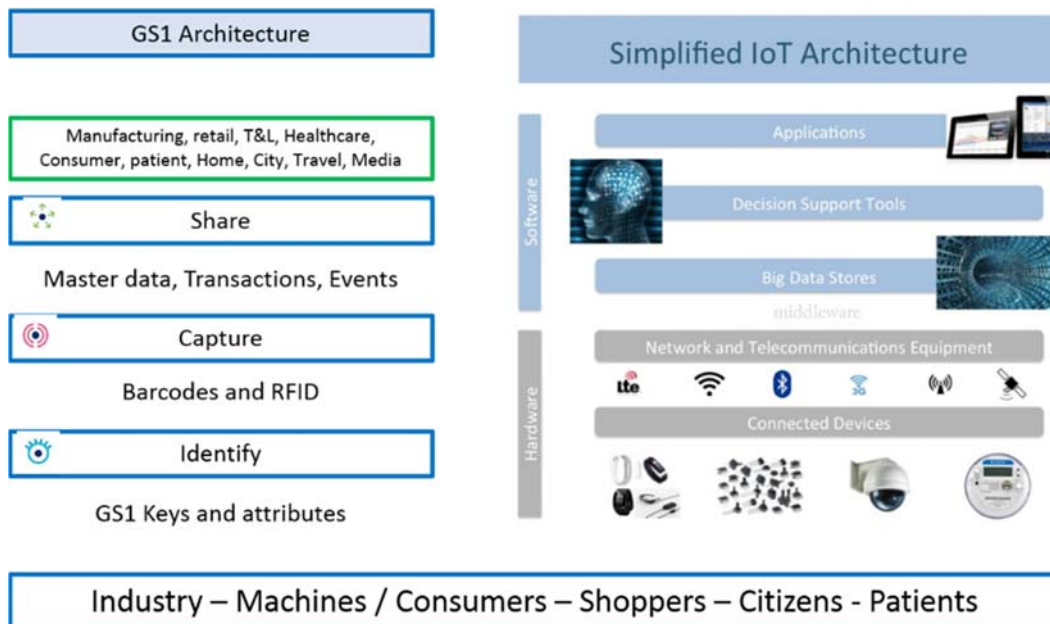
GS1 Architecture

Manufacturing, retail, T&L, Healthcare, Consumer, patient, Home, City, Travel, Media

Share

Master data, Transactions, Events

Capture

Barcodes and RFID

Identify

GS1 Keys and attributes

Simplified IoT Architecture

Software

Applications

Decision Support Tools

Big Data Stores

middleware

Hardware

Network and Telecommunications Equipment

lte

3G

Connected Devices

Industry – Machines / Consumers – Shoppers – Citizens - Patients